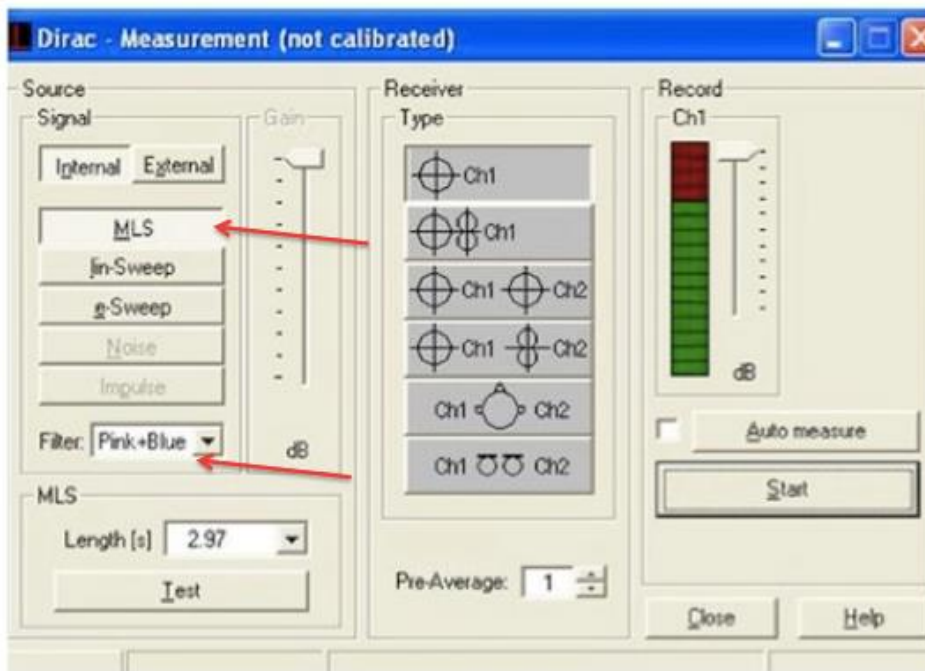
Dirac - Measurement (not calibrated)

Source
Signal
Internal External
MLS
lin-Sweep
e-Sweep
Noise
Impulse
Filter: Pink+Blue
Gain
dB

MLS
Length [s] 2.97
Test

Receiver
Type
Ch1
Ch1
Ch1 Ch2
Ch1 Ch2
Ch1 Ch2
Ch1 Ch2
Pre-Average: 1

Record
Ch1
dB
Auto measure
Start
Close
Help